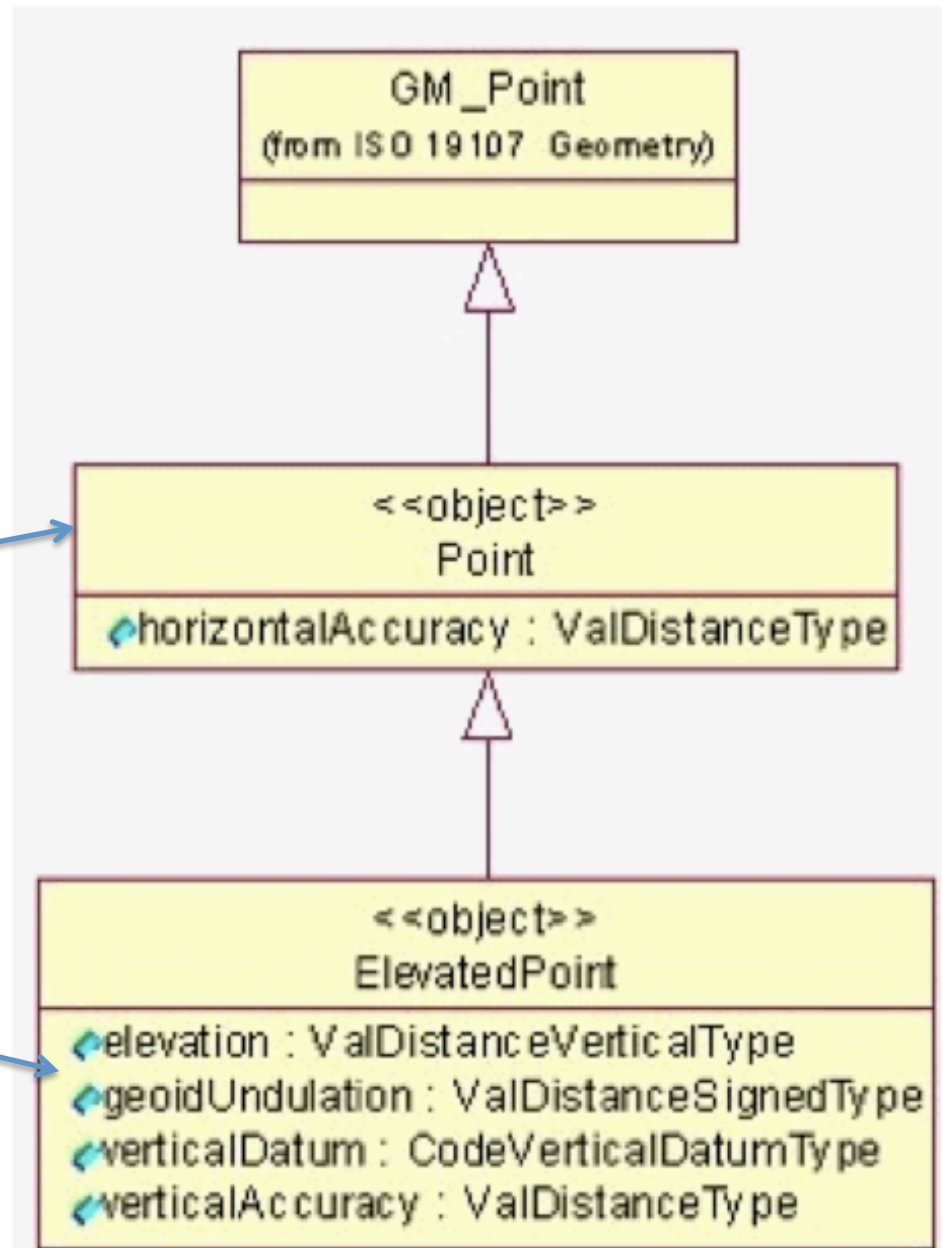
GM_Point
(from ISO 19107 Geometry)

<<object>>
Point

horizontalAccuracy : ValDistanceType

<<object>>
ElevatedPoint

elevation : ValDistanceVerticalType
geoidUndulation : ValDistanceSignedType
verticalDatum : CodeVerticalDatumType
verticalAccuracy : ValDistanceType